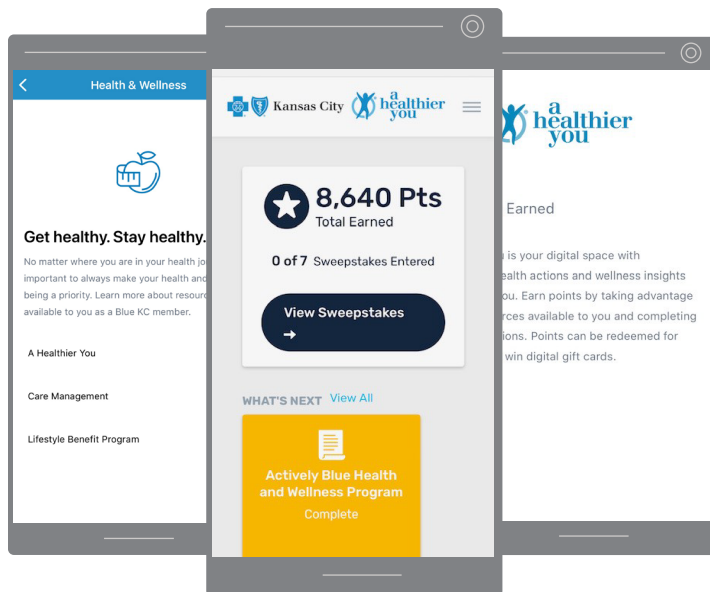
Health & Wellness

Get healthy. Stay healthy.

No matter where you are in your health jo important to always make your health and being a priority. Learn more about resour available to you as a Blue KC member.

A Healthier You

Care Management

Lifestyle Benefit Program

Kansas City

a healthier you

8,640 Pts
Total Earned

0 of 7 Sweepstakes Entered

View Sweepstakes →

WHAT'S NEXT View All

Actively Blue Health and Wellness Program
Complete

a healthier you

Earned

is your digital space with ealth actions and wellness insights ou. Earn points by taking advantage rces available to you and completing ions. Points can be redeemed for win digital gift cards.